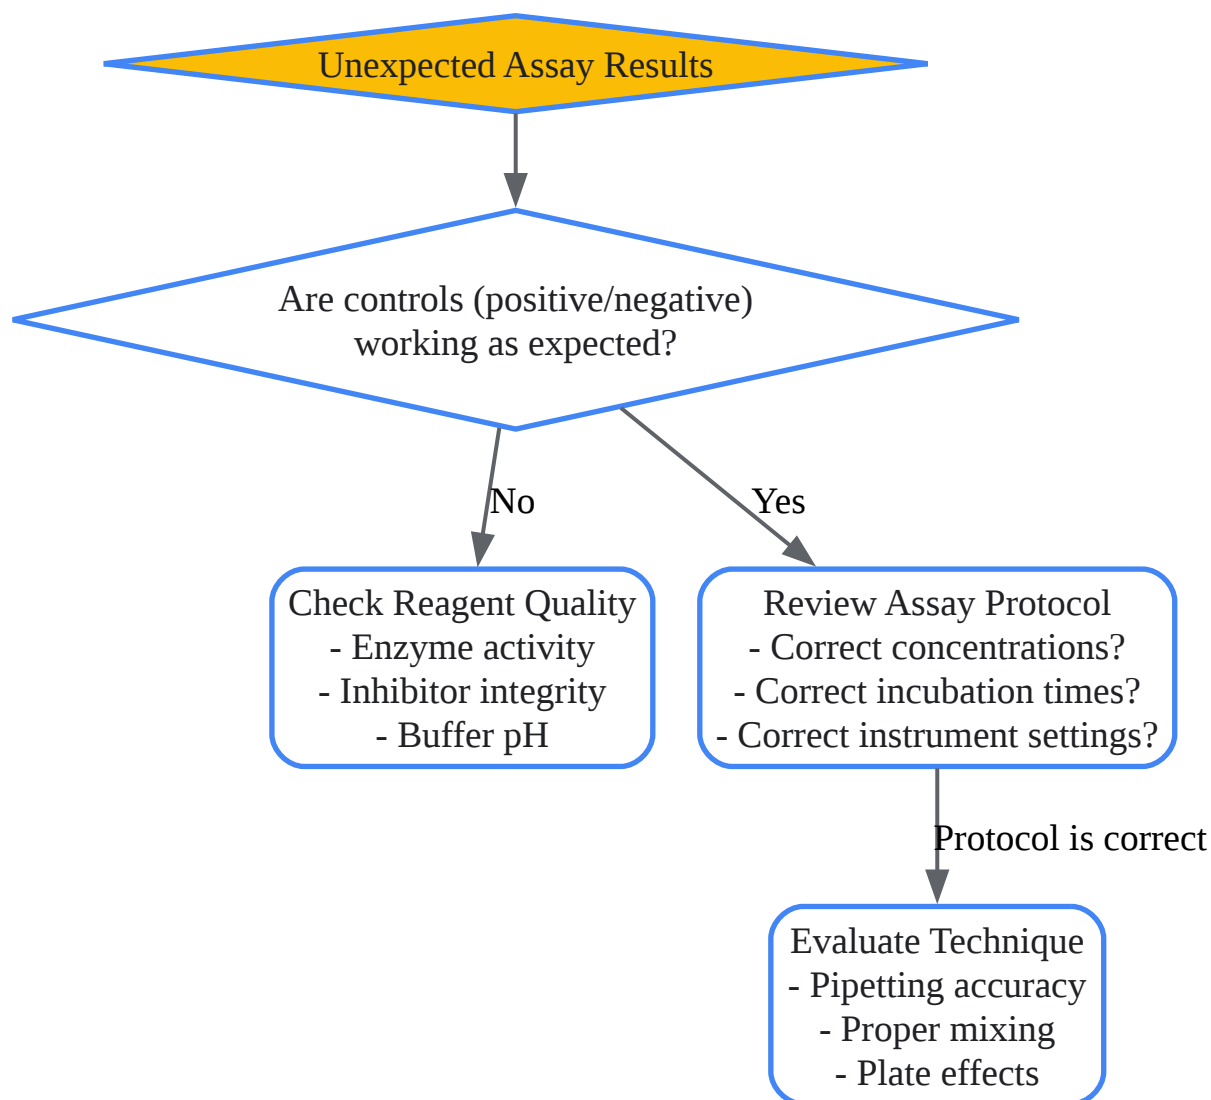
Unexpected Assay Results

Are controls (positive/negative) working as expected?

No

Yes

Check Reagent Quality
- Enzyme activity
- Inhibitor integrity
- Buffer pH

Review Assay Protocol
- Correct concentrations?
- Correct incubation times?
- Correct instrument settings?

Protocol is correct

Evaluate Technique
- Pipetting accuracy
- Proper mixing
- Plate effects